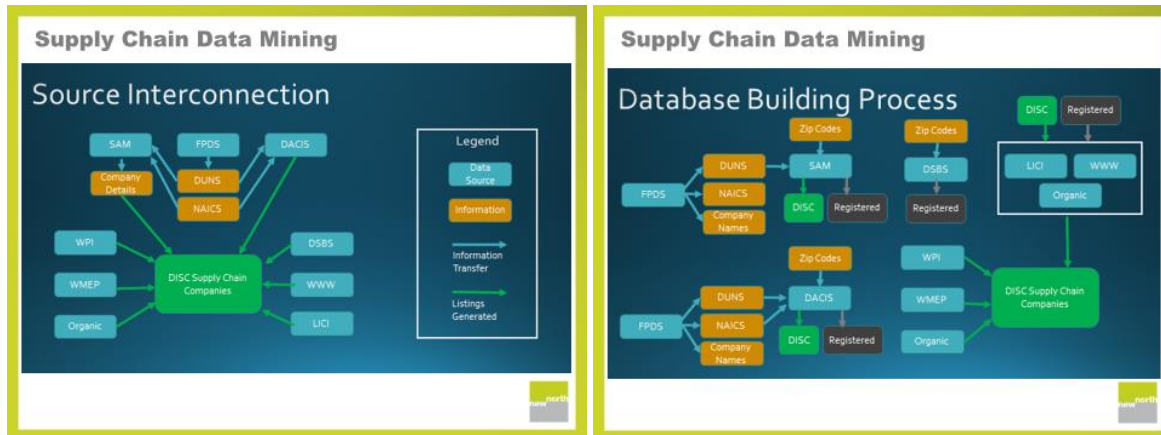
Supply Chain Data Mining

Source Interconnection

SAM
FPDS
DACIS
Company Details
DUNS
NAICS
WPI
WMEP
Organic
DISC Supply Chain Companies
DSBS
WWW
LICI

Legend
Data Source
Information
Information Transfer
Listings Generated

new north

Supply Chain Data Mining

Database Building Process

Zip Codes
DUNS
SAM
FPDS
NAICS
Company Names
DISC
Registered
Zip Codes
DSBS
Registered
DISC
Registered
LICI
WWW
Organic
Zip Codes
DUNS
DACIS
FPDS
NAICS
Company Names
DISC
Registered
WPI
WMEP
Organic
DISC Supply Chain Companies

new north